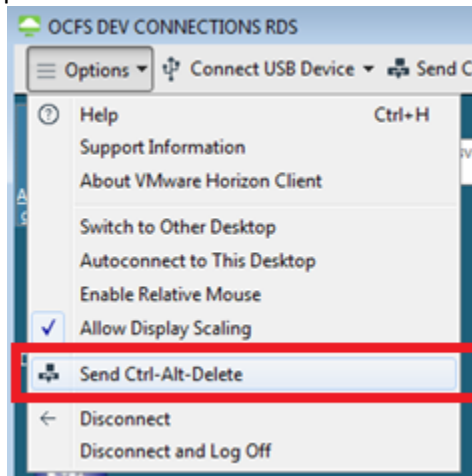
OCFS DEV CONNECTIONS RDS

Options ▾ Connect USB Device ▾ Send C

Help Ctrl+H
Support Information
About VMware Horizon Client

Switch to Other Desktop
Autoconnect to This Desktop
Enable Relative Mouse
✓ Allow Display Scaling

Send Ctrl-Alt-Delete

Disconnect
Disconnect and Log Off